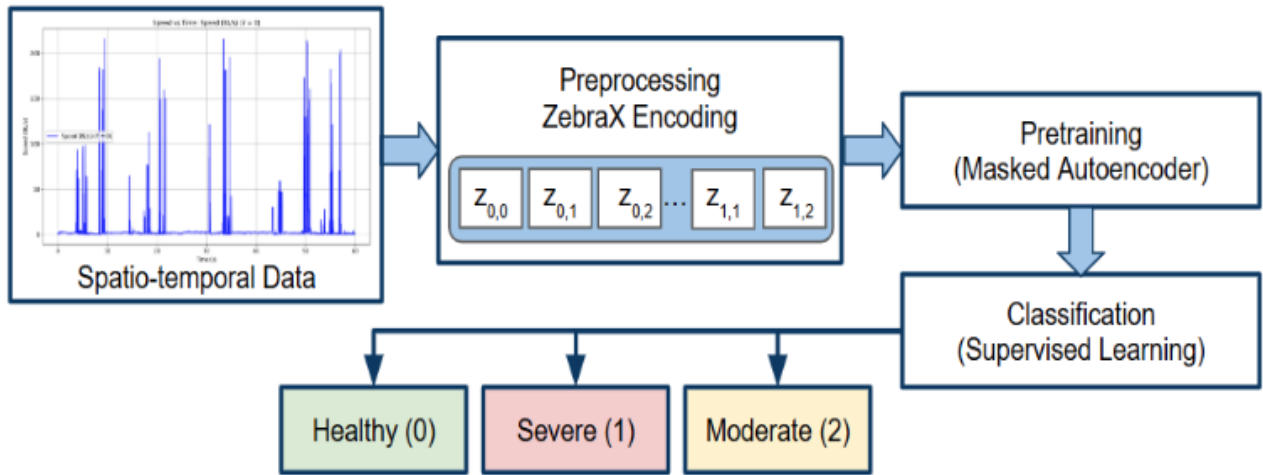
Speed vs Time: Speed (B1/s) (Y = 0)

Spatio-temporal Data

Preprocessing
ZebraX Encoding

$z_{0,0}$ $z_{0,1}$ $z_{0,2}$ ... $z_{1,1}$ $z_{1,2}$

Pretraining
(Masked Autoencoder)

Classification
(Supervised Learning)

Healthy (0)

Severe (1)

Moderate (2)